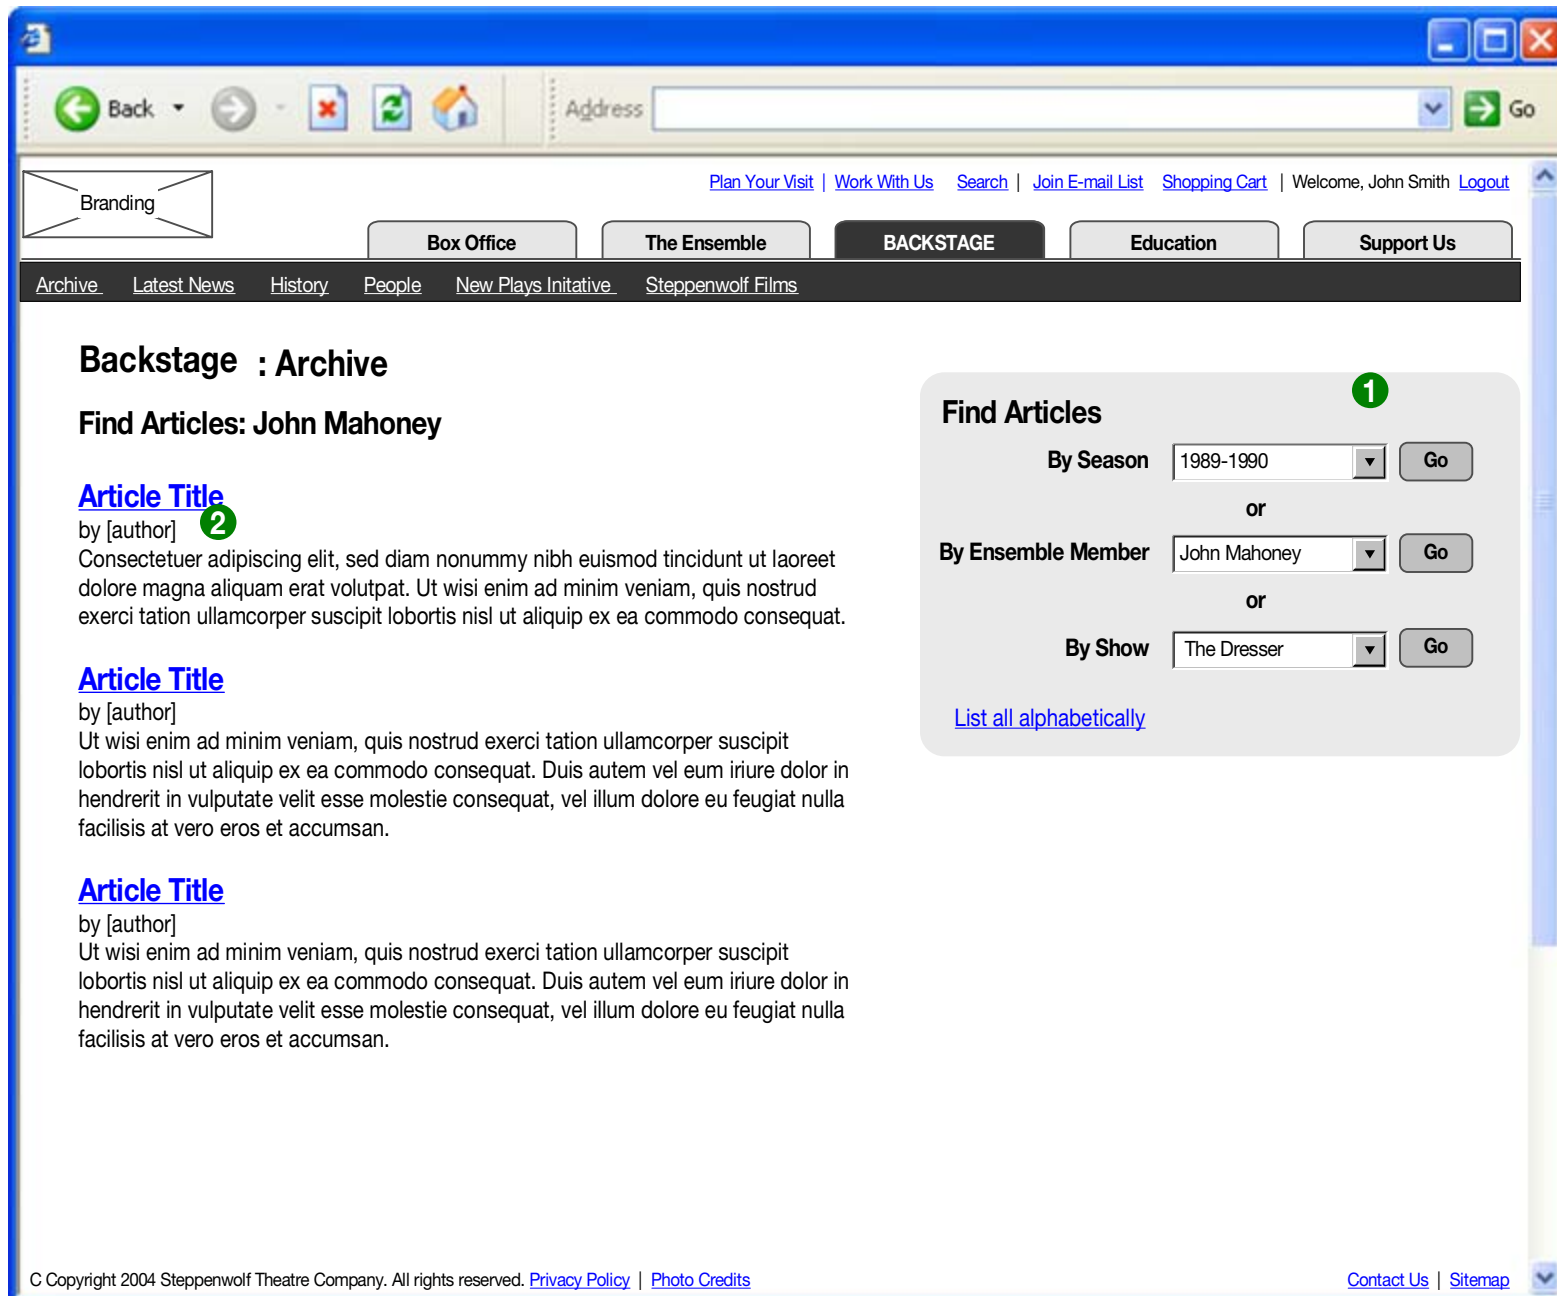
Back

Address

Go

Branding

Plan Your Visit | Work With Us Search | Join E-mail List Shopping Cart | Welcome, John Smith Logout

Box Office
The Ensemble
BACKSTAGE
Education
Support Us

Archive Latest News History People New Plays Initative Steppenwolf Films

Backstage : Archive

Find Articles: John Mahoney

Article Title
2
by [author]
Consectetuer adipiscing elit, sed diam nonummy nibh euismod tincidunt ut laoreet dolore magna aliquam erat volutpat. Ut wisi enim ad minim veniam, quis nostrud exerci tation ullamcorper suscipit lobortis nisl ut aliquip ex ea commodo consequat.

Article Title
by [author]
Ut wisi enim ad minim veniam, quis nostrud exerci tation ullamcorper suscipit lobortis nisl ut aliquip ex ea commodo consequat. Duis autem vel eum iriure dolor in hendrerit in vulputate velit esse molestie consequat, vel illum dolore eu feugiat nulla facilisis at vero eros et accumsan.

Article Title
by [author]
Ut wisi enim ad minim veniam, quis nostrud exerci tation ullamcorper suscipit lobortis nisl ut aliquip ex ea commodo consequat. Duis autem vel eum iriure dolor in hendrerit in vulputate velit esse molestie consequat, vel illum dolore eu feugiat nulla facilisis at vero eros et accumsan.

Find Articles
1
By Season 1989-1990 Go
or
By Ensemble Member John Mahoney Go
or
By Show The Dresser Go

List all alphabetically

C Copyright 2004 Steppenwolf Theatre Company. All rights reserved. Privacy Policy | Photo Credits

Contact Us | Sitemap